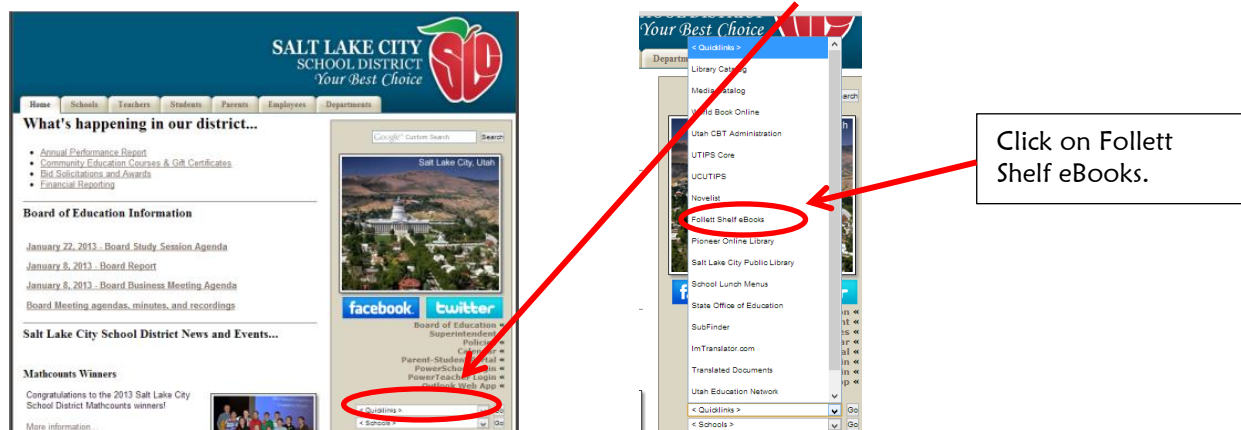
SALT LAKE CITY
SCHOOL DISTRICT
Your Best Choice

SLC

Home | Schools | Teachers | Students | Parents | Employees | Departments

What's happening in our district...

Google Custom Search | Search

- Annual Performance Report
- Community Education Courses & Gift Certificates
- Bid Solicitations and Awards
- Financial Reporting

Salt Lake City, Utah

Board of Education Information

January 22, 2013 - Board Study Session Agenda

January 8, 2013 - Board Report

January 8, 2013 - Board Business Meeting Agenda

Board Meeting agendas, minutes, and recordings

facebook | twitter

Salt Lake City School District News and Events...

Board of Education «
Superintendent «
Policies «
Calendar «
Parent-Student Portal «
PowerSchool Login «
PowerTeacher Login «
Outlook Web App «

Mathcounts Winners

Congratulations to the 2013 Salt Lake City School District Mathcounts winners!

More information...

< Quicklinks > | Go
< Schools > | Go

Your Best Choice

< Quicklinks >
Library Catalog
Media Catalog
World Book Online
Utah CBT Administration
UTIPS Core
UCUTIPS
Novelist
Follett Shelf eBooks
Pioneer Online Library
Salt Lake City Public Library
School Lunch Menus
State Office of Education
SubFinder
ImTranslator.com
Translated Documents
Utah Education Network

< Quicklinks > | Go
< Schools > | Go

Click on Follett Shelf eBooks.